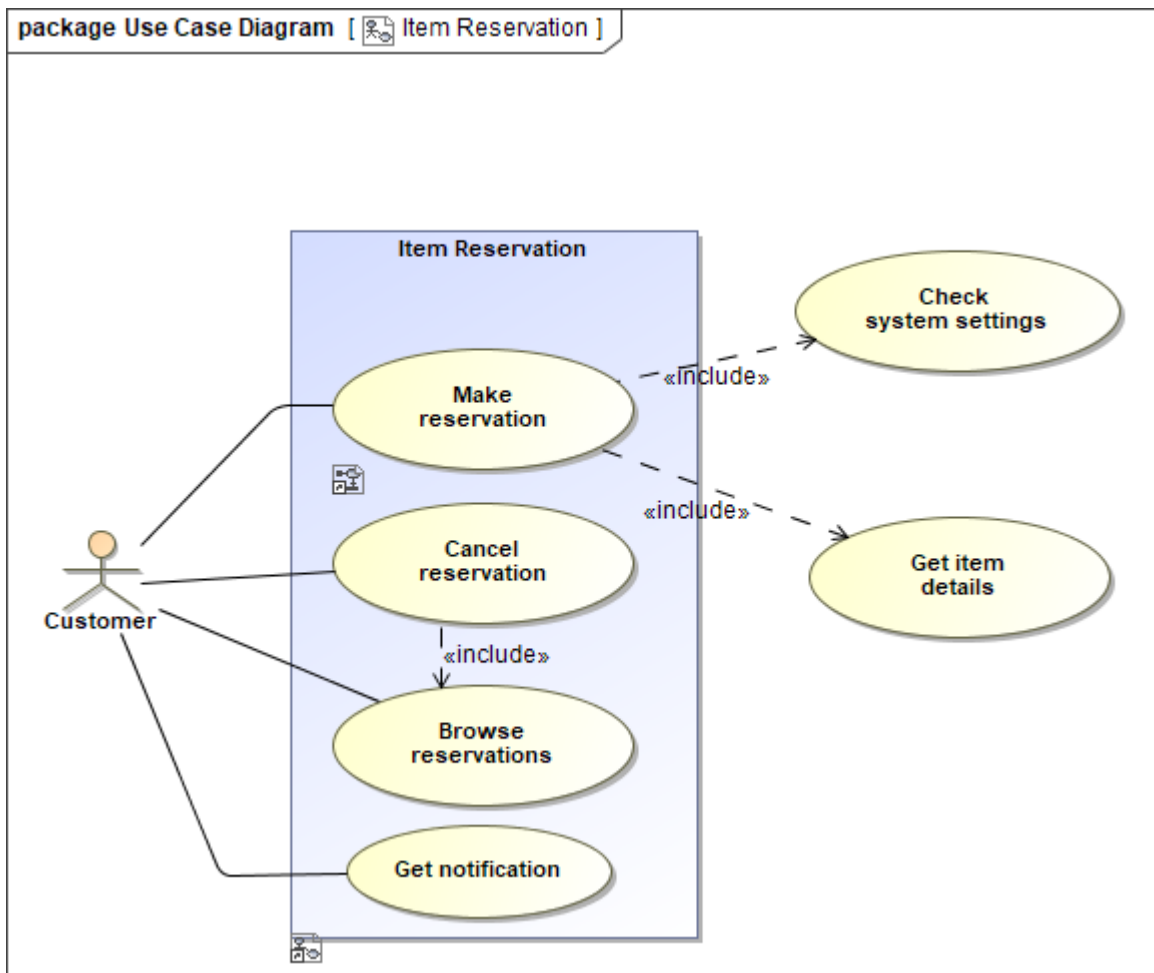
package Use Case Diagram [ Item Reservation ]

Item Reservation

Check system settings

Make reservation

«include»

«include»

Get item details

Cancel reservation

Customer

«include»

Browse reservations

Get notification